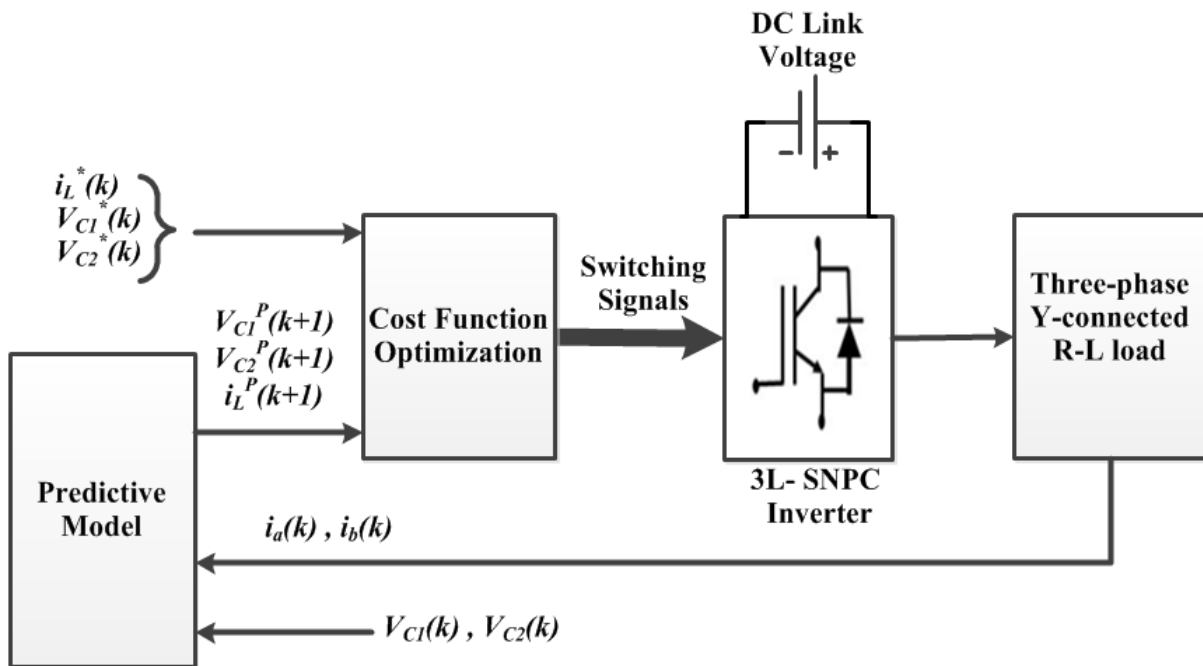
DC Link Voltage

$-$ $+$

$i_L^*(k)$
$V_{C1}^*(k)$
$V_{C2}^*(k)$

Cost Function Optimization

Switching Signals

Three-phase Y-connected R-L load

$V_{C1}^P(k+1)$
$V_{C2}^P(k+1)$
$i_L^P(k+1)$

Predictive Model

3L- SNPC Inverter

$i_a(k)$ , $i_b(k)$

$V_{C1}(k)$ , $V_{C2}(k)$